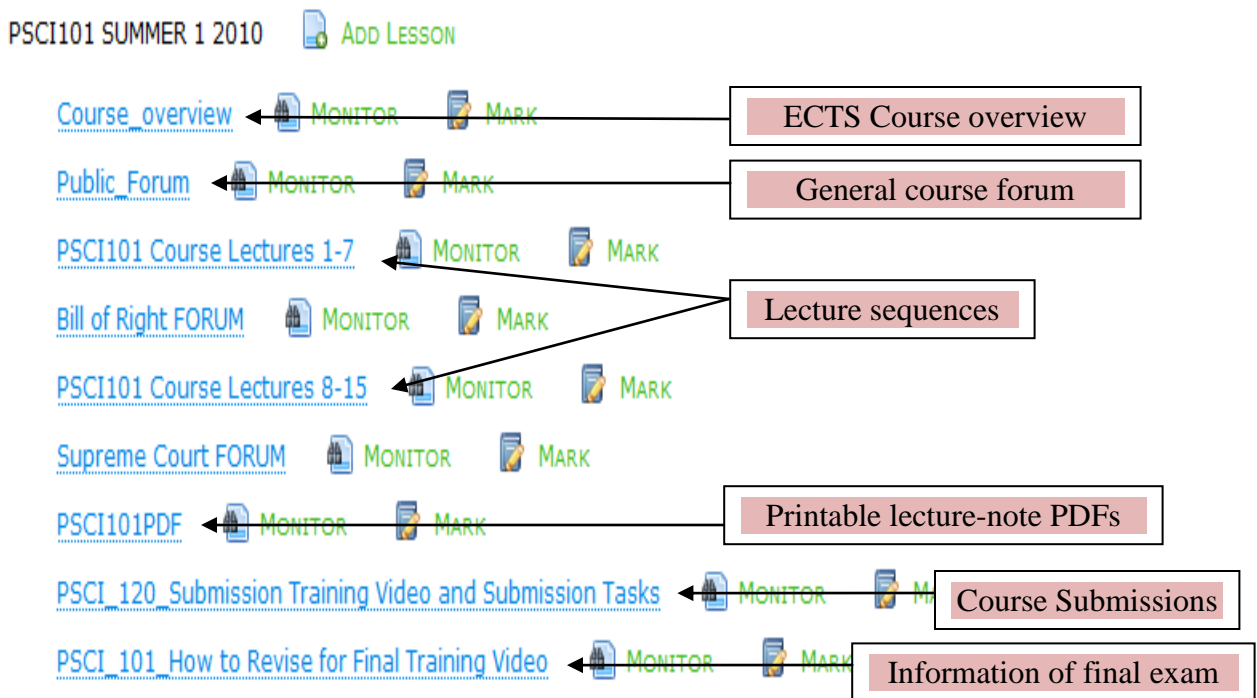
PSCI101 SUMMER 1 2010 ADD LESSON

Course_overview MONITOR MARK

ECTS Course overview

Public_Forum MONITOR MARK

General course forum

PSCI101 Course Lectures 1-7 MONITOR MARK

Lecture sequences

Bill of Right FORUM MONITOR MARK

PSCI101 Course Lectures 8-15 MONITOR MARK

Supreme Court FORUM MONITOR MARK

PSCI101PDF MONITOR MARK

Printable lecture-note PDFs

PSCI_120_Submission Training Video and Submission Tasks MONITOR MA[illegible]

Course Submissions

PSCI_101_How to Revise for Final Training Video MONITOR MARK

Information of final exam